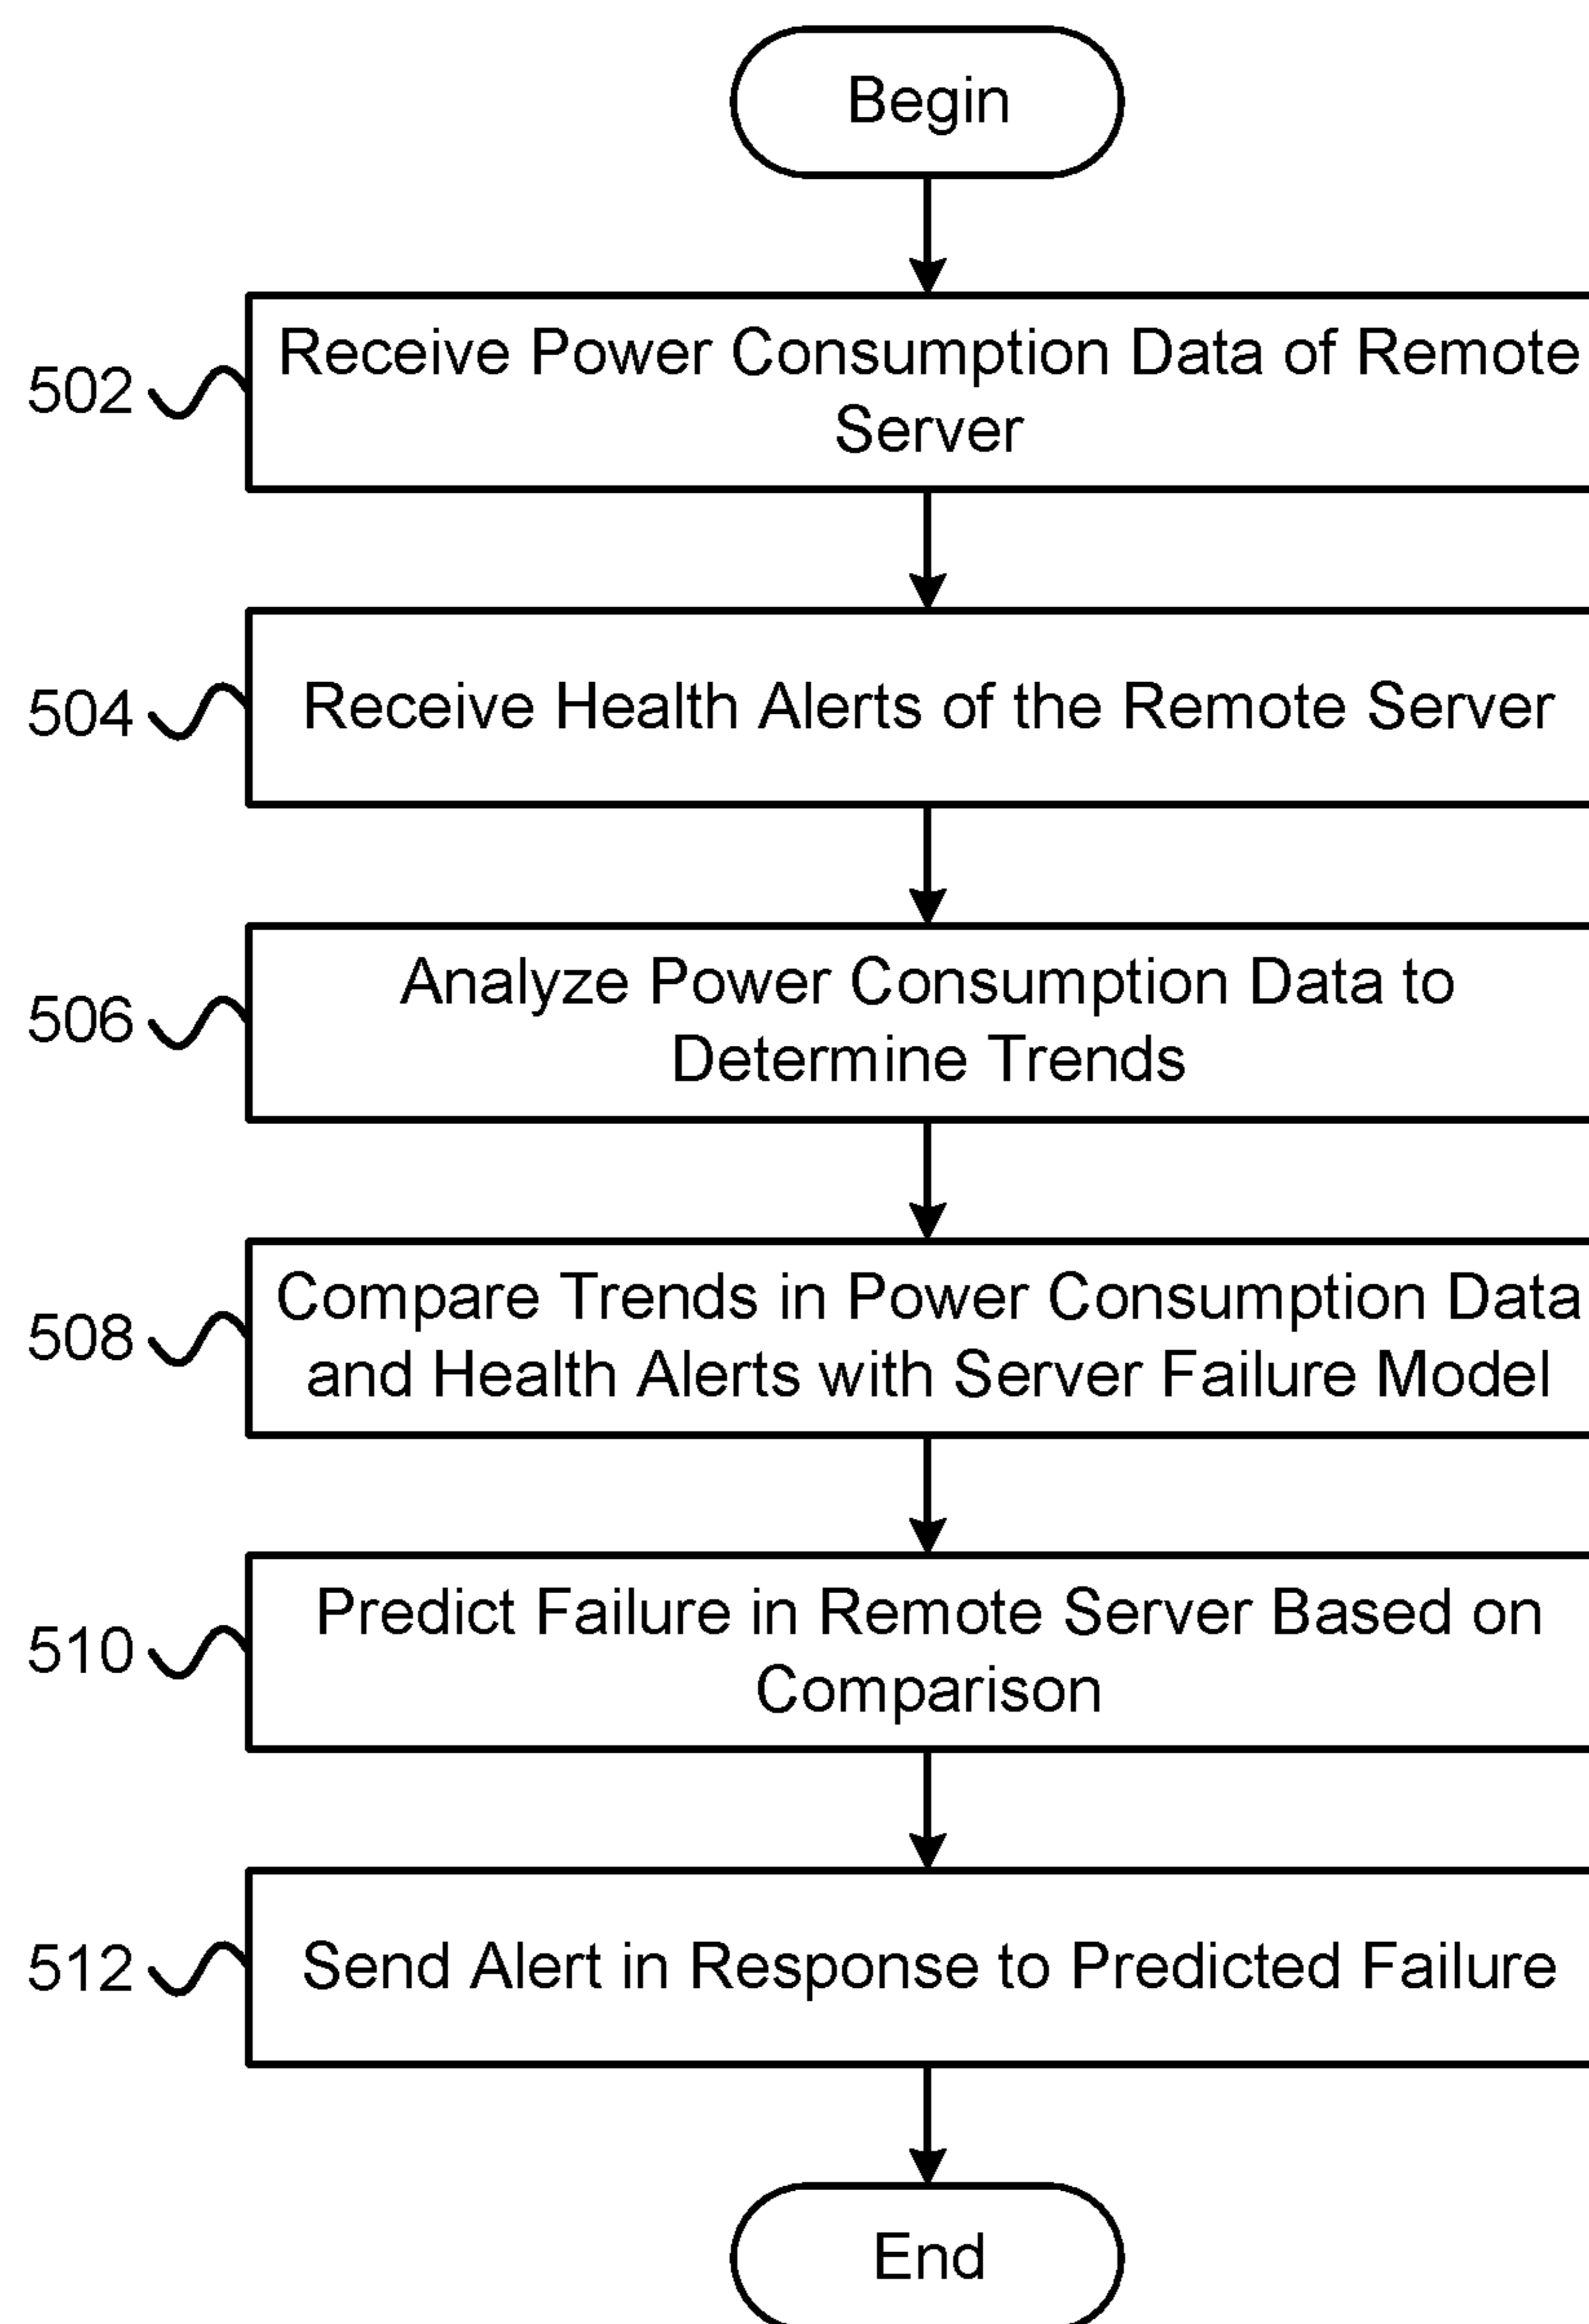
Begin

502 Receive Power Consumption Data of Remote Server

504 Receive Health Alerts of the Remote Server

506 Analyze Power Consumption Data to Determine Trends

508 Compare Trends in Power Consumption Data and Health Alerts with Server Failure Model

510 Predict Failure in Remote Server Based on Comparison

512 Send Alert in Response to Predicted Failure

End